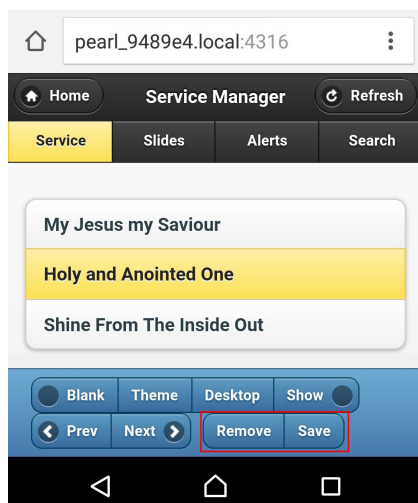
pearl_9489e4.local:4316

Home
Service Manager
Refresh

Service
Slides
Alerts
Search

My Jesus my Saviour
Holy and Anointed One
Shine From The Inside Out

Blank
Theme
Desktop
Show

Prev
Next
Remove
Save